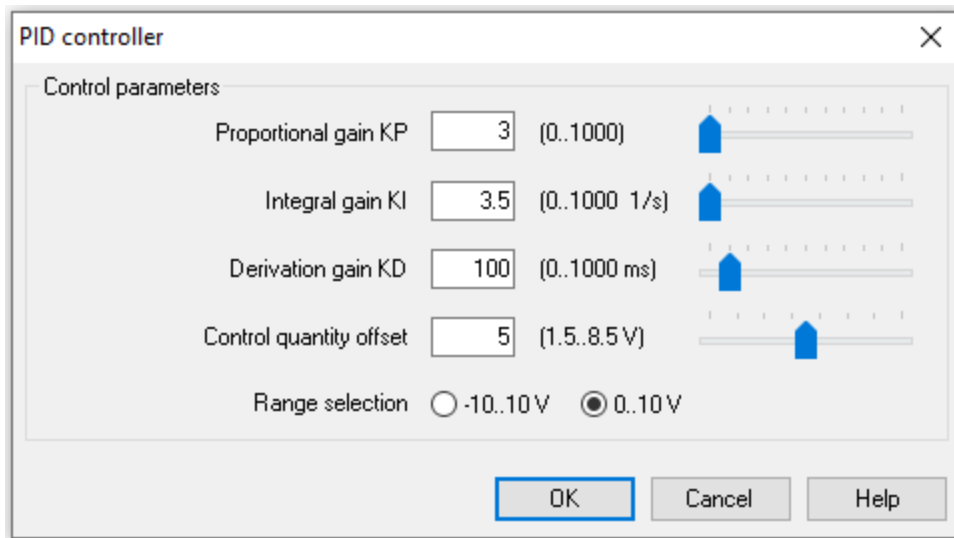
PID controller

Control parameters

Proportional gain KP 3 (0..1000)

Integral gain KI 3.5 (0..1000 1/s)

Derivation gain KD 100 (0..1000 ms)

Control quantity offset 5 (1.5..8.5 V)

Range selection -10..10 V 0..10 V

OK Cancel Help